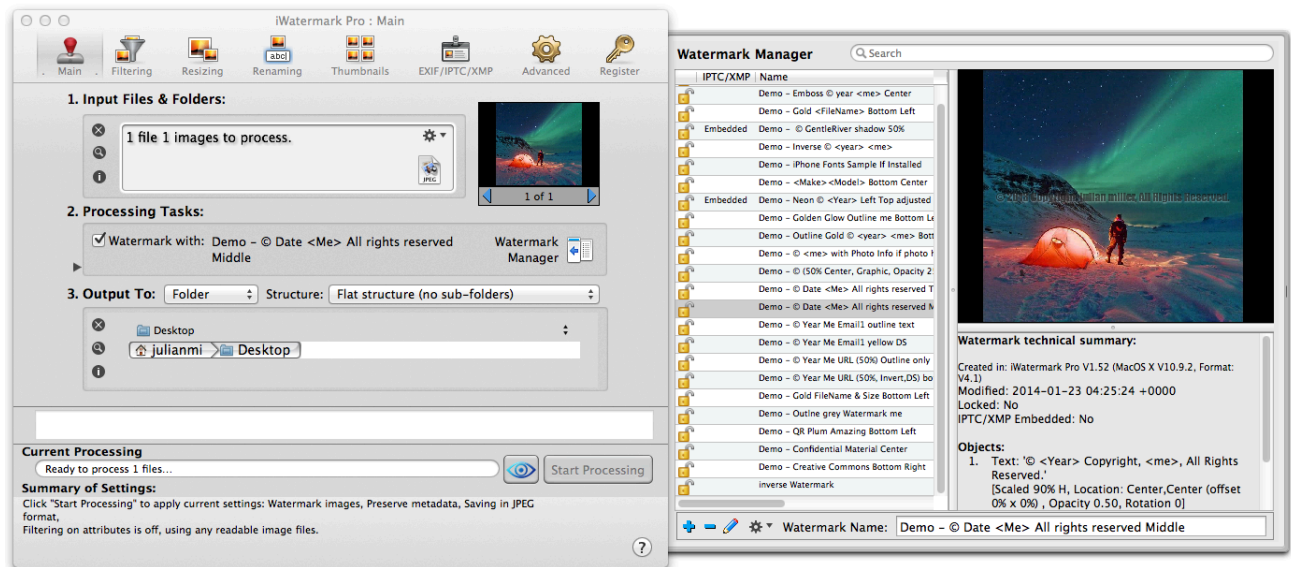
iWatermark Pro : Main

Main Filtering Resizing Renaming Thumbnails EXIF/IPTC/XMP Advanced Register

1. Input Files & Folders:

1 file 1 images to process.

JPEG

1 of 1

2. Processing Tasks:

Watermark with: Demo – © Date <Me> All rights reserved Middle

Watermark Manager

3. Output To: Folder Structure: Flat structure (no sub-folders)

Desktop

julianmi Desktop

Current Processing

Ready to process 1 files...

Start Processing

Summary of Settings:

Click "Start Processing" to apply current settings: Watermark images, Preserve metadata, Saving in JPEG format,
Filtering on attributes is off, using any readable image files.

?

Watermark Manager

Search

| IPTC/XMP | Name |
|---|---|
| | Demo – Emboss © year <me> Center |
| | Demo – Gold <FileName> Bottom Left |
| Embedded | Demo – © GentleRiver shadow 50% |
| | Demo – Inverse © <year> <me> |
| | Demo – iPhone Fonts Sample If Installed |
| | Demo – <Make> <Model> Bottom Center |
| Embedded | Demo – Neon © <Year> Left Top adjusted |
| | Demo – Golden Glow Outline me Bottom Le |
| | Demo – Outline Gold © <year> <me> Bott |
| | Demo – © <me> with Photo Info if photo h |
| | Demo – © (50% Center, Graphic, Opacity 2 |
| | Demo – © Date <Me> All rights reserved T |
| | Demo – © Date <Me> All rights reserved M |
| | Demo – © Year Me Email1 outline text |
| | Demo – © Year Me Email1 yellow DS |
| | Demo – © Year Me URL (50%) Outline only |
| | Demo – © Year Me URL (50%, Invert,DS) bo |
| | Demo – Gold FileName & Size Bottom Left |
| | Demo – Outlne grey Watermark me |
| | Demo – QR Plum Amazing Bottom Left |
| | Demo – Confidential Material Center |
| | Demo – Creative Commons Bottom Right |
| | inverse Watermark |

© 2014 Copyright, Julian Miller, All Rights Reserved

Watermark technical summary:

Created in: iWatermark Pro V1.52 (MacOS X V10.9.2, Format: V4.1)
Modified: 2014-01-23 04:25:24 +0000
Locked: No
IPTC/XMP Embedded: No

Objects:
1. Text: '© <Year> Copyright, <me>, All Rights Reserved.'
[Scaled 90% H, Location: Center,Center (offset 0% x 0%) , Opacity 0.50, Rotation 0]

Watermark Name: Demo – © Date <Me> All rights reserved Middle